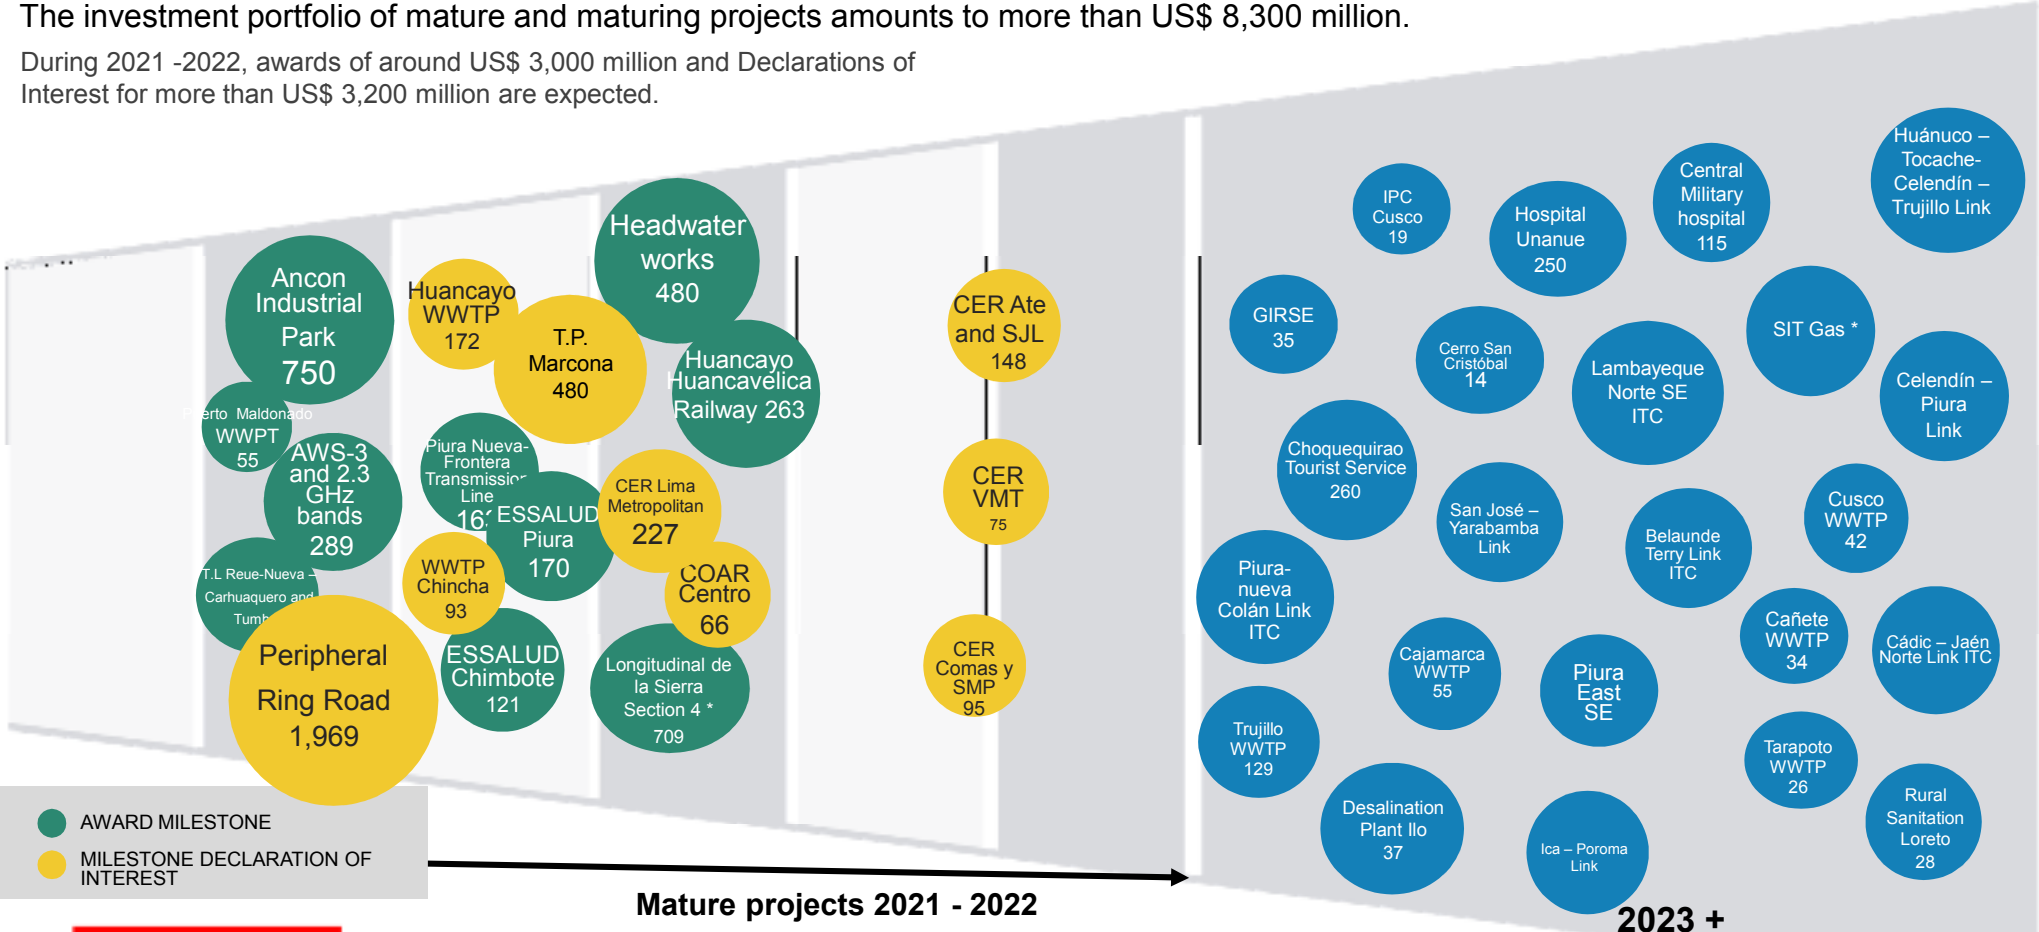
The investment portfolio of mature and maturing projects amounts to more than US$ 8,300 million.

During 2021 -2022, awards of around US$ 3,000 million and Declarations of Interest for more than US$ 3,200 million are expected.

Ancon Industrial Park 750

Puerto Maldonado WWPT 55

AWS-3 and 2.3 GHz bands 289

T.L Reue-Nueva – Carhuaquero and Tumb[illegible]

Peripheral Ring Road 1,969

Huancayo WWTP 172

Piura Nueva-Frontera Transmission Line 16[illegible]

WWTP Chincha 93

ESSALUD Chimbote 121

ESSALUD Piura 170

T.P. Marcona 480

Headwater works 480

Huancayo Huancavelica Railway 263

CER Lima Metropolitan 227

COAR Centro 66

Longitudinal de la Sierra Section 4 * 709

CER Ate and SJL 148

CER VMT 75

CER Comas y SMP 95

IPC Cusco 19

Hospital Unanue 250

Central Military hospital 115

Huánuco – Tocache-Celendín – Trujillo Link

GIRSE 35

Cerro San Cristóbal 14

Lambayeque Norte SE ITC

SIT Gas *

Celendín – Piura Link

Choquequirao Tourist Service 260

San José – Yarabamba Link

Belaunde Terry Link ITC

Cusco WWTP 42

Piura-nueva Colán Link ITC

Cajamarca WWTP 55

Piura East SE

Cañete WWTP 34

Cádic – Jaén Norte Link ITC

Trujillo WWTP 129

Desalination Plant Ilo 37

Ica – Poroma Link

Tarapoto WWTP 26

Rural Sanitation Loreto 28

AWARD MILESTONE

MILESTONE DECLARATION OF INTEREST

Mature projects 2021 - 2022

2023 +